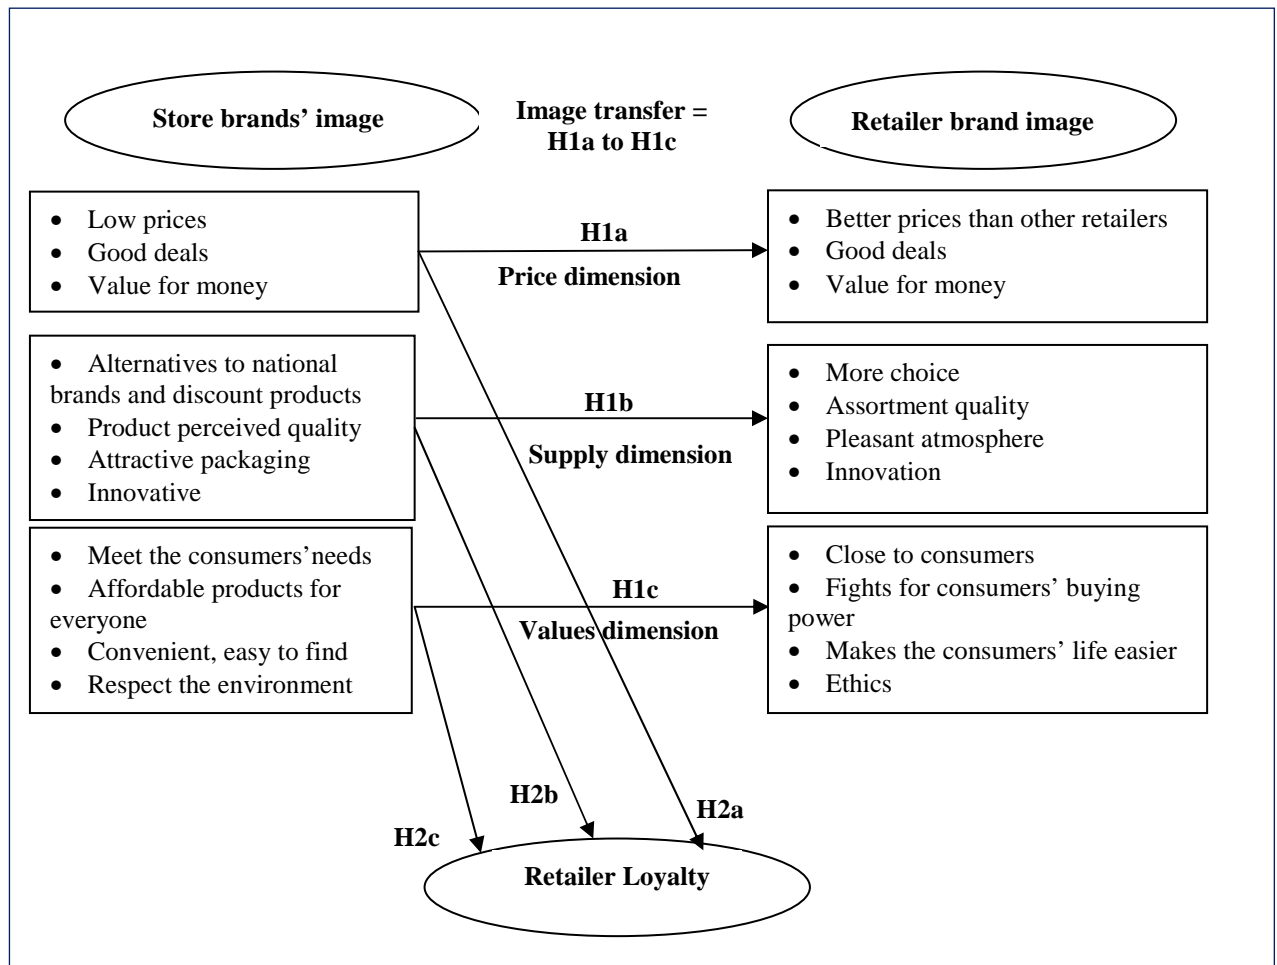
Store brands' image

Image transfer = H1a to H1c

Retailer brand image

- Low prices
- Good deals
- Value for money

H1a

Price dimension

- Better prices than other retailers
- Good deals
- Value for money

- Alternatives to national brands and discount products
- Product perceived quality
- Attractive packaging
- Innovative

H1b

Supply dimension

- More choice
- Assortment quality
- Pleasant atmosphere
- Innovation

- Meet the consumers'needs
- Affordable products for everyone
- Convenient, easy to find
- Respect the environment

H1c

Values dimension

- Close to consumers
- Fights for consumers' buying power
- Makes the consumers' life easier
- Ethics

H2c

H2b

H2a

Retailer Loyalty